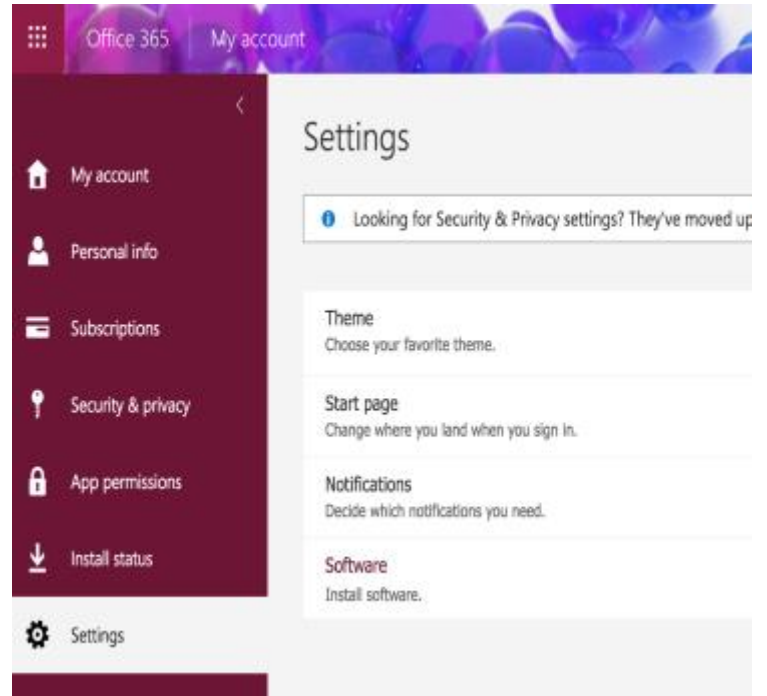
Office 365 | My account

<

My account

Personal info

Subscriptions

Security & privacy

App permissions

Install status

Settings

Settings

Looking for Security & Privacy settings? They've moved up

Theme
Choose your favorite theme.

Start page
Change where you land when you sign in.

Notifications
Decide which notifications you need.

Software
Install software.